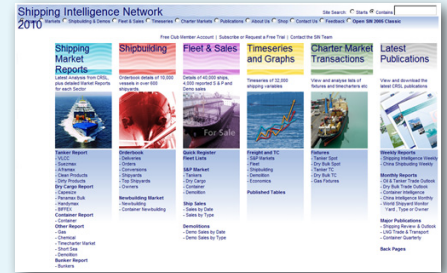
Shipping Intelligence Network 2010

Site Search Starts Contains

Markets Shipbuilding & Demos Fleet & Sales Timeseries Charter Markets Publications About Us Shop Contact Us Feedback Open SIN 2000 Classic

Free Club Member Account | Subscribe or Request a Free Trial | Contact the SIN Team

Shipping Market Reports

Latest Analysis from CRSL plus detailed Market Reports for each Sector

Tanker Report
VLCC
Suezmax
Aframax
Clean Products
Dirty Products
Dry Cargo Report
Capesize
Panamax Bulk
Handymax
BIFFEX
Container Report
Container
Other Report
Gas
Chemical
Timecharter Market
Short Sea
Demolition
Bunker Report
Bunkers

Shipbuilding

Orderbook details of 10,000 vessels in over 600 shipyards

Orderbook
Deliveries
Orders
Conversions
Shipyards
Top Shipyards
Owners
Newbuilding Market
Newbuilding
Container Newbuilding

Fleet & Sales

Details of 45,000 ships, 4,000 reported S & P and Demo sales

Quick Register
Fleet Lists
S&P Market
Tankers
Dry Cargo
Container
Demolition
Ship Sales
Sales by Date
Sales by Type
Demolitions
Demo Sales by Date
Demo Sales by Type

Timeseries and Graphs

Timeseries of 32,000 shipping variables

Freight and TC
S&P Markets
Fleet
Shipbuilding
Demolition
Economics
Published Tables

Charter Market Transactions

View and analyse lists of fixtures and timecharters etc

Fixtures
Tanker Spot
Dry Bulk Spot
Tanker TC
Dry Bulk TC
Gas Fixtures

Latest Publications

View and download the latest CRSL publications

Weekly Reports
Shipping Intelligence Weekly
China Shipbuilding Weekly
Monthly Reports
Oil & Tanker Trade Outlook
Dry Bulk Trade Outlook
Container Intelligence
China Intelligence Monthly
World Shipyard Monitor
Yard, Type or Owner
Major Publications
Shipping Review & Outlook
LNG Trade & Transport
Container Quarterly
Back Pages